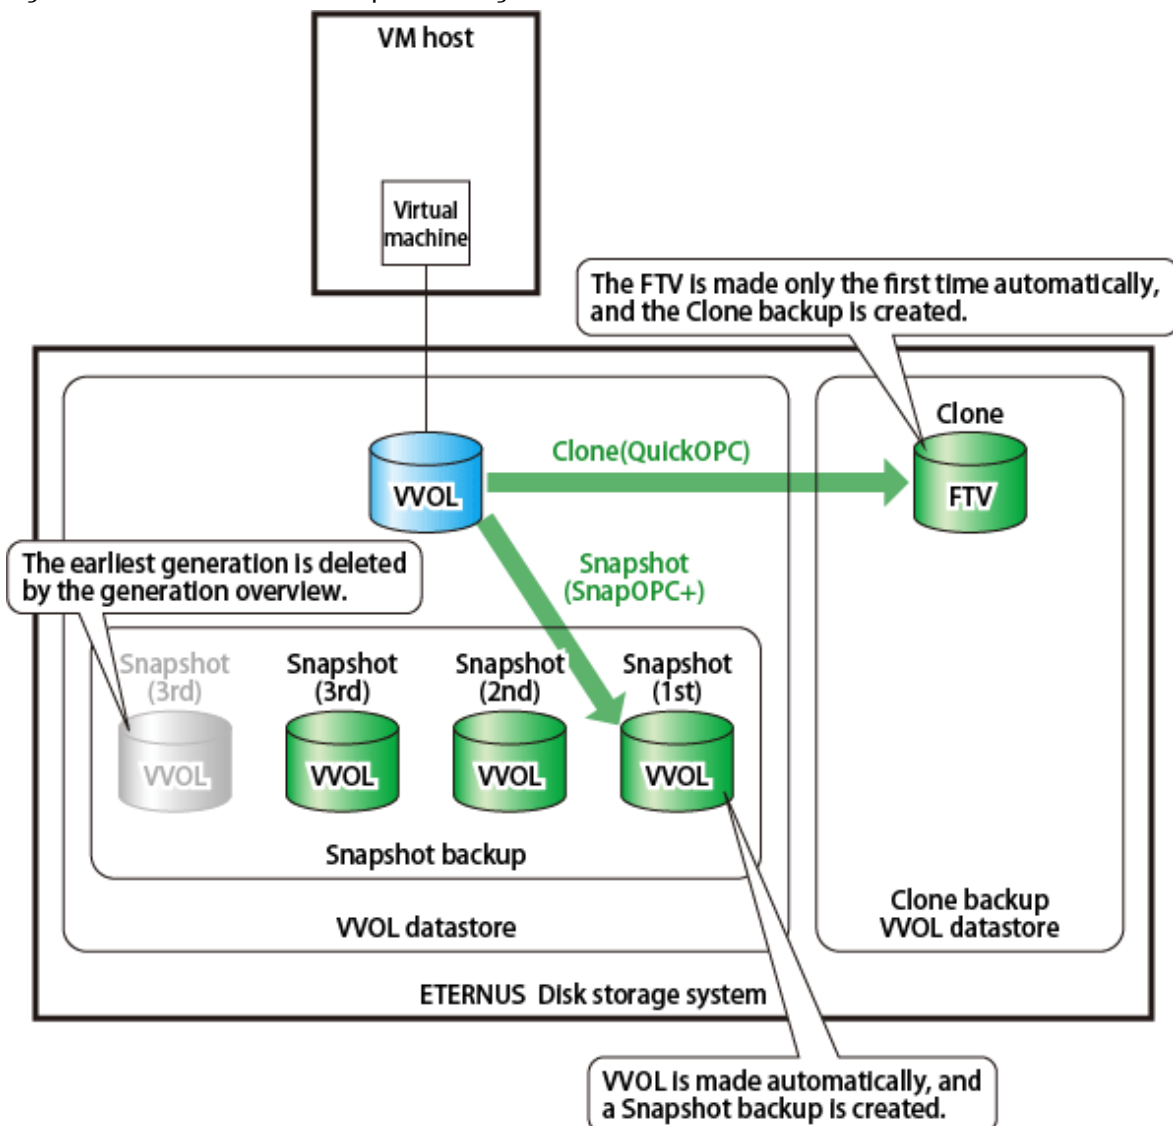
VM host

Virtual machine

The FTV is made only the first time automatically, and the Clone backup is created.

Clone

Clone(QuickOPC)

VVOL

FTV

Snapshot (SnapOPC+)

The earliest generation is deleted by the generation overview.

Snapshot (3rd)

Snapshot (3rd)

Snapshot (2nd)

Snapshot (1st)

VVOL

VVOL

VVOL

VVOL

Snapshot backup

VVOL datastore

Clone backup VVOL datastore

ETERNUS Disk storage system

VVOL is made automatically, and a Snapshot backup is created.